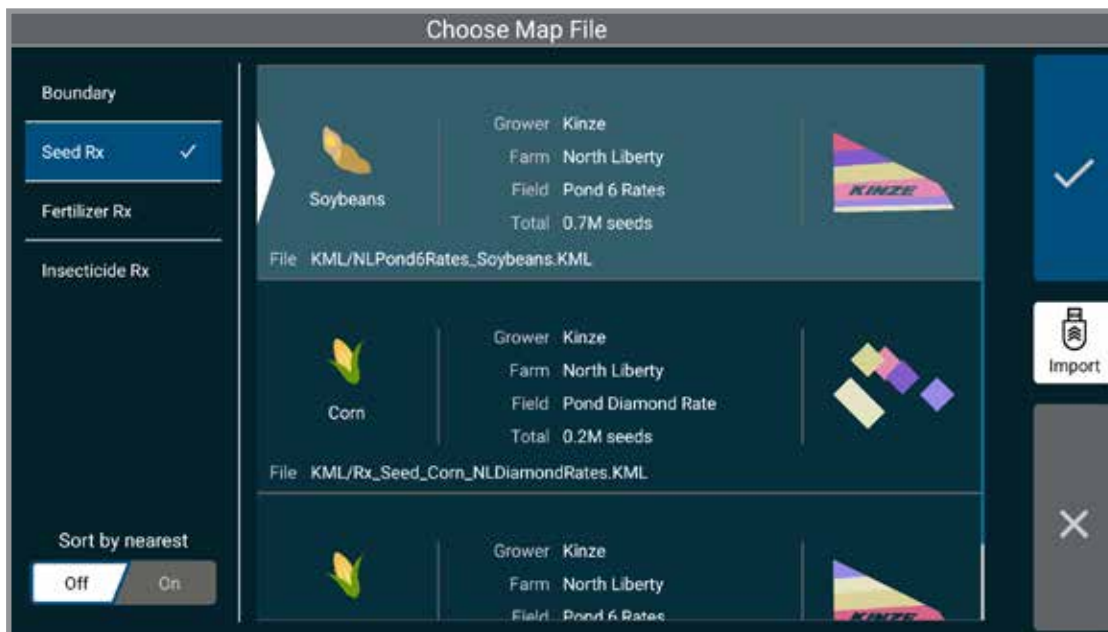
Choose Map File

Boundary

Seed Rx ✓

Fertilizer Rx

Insecticide Rx

Sort by nearest

Off On

Soybeans

Grower Kinze
Farm North Liberty
Field Pond 6 Rates
Total 0.7M seeds

KINZE

File KML/NLPond6Rates_Soybeans.KML

Corn

Grower Kinze
Farm North Liberty
Field Pond Diamond Rate
Total 0.2M seeds

File KML/Rx_Seed_Corn_NLDiamondRates.KML

Grower Kinze
Farm North Liberty
Field Pond 6 Rates

KINZE

Import